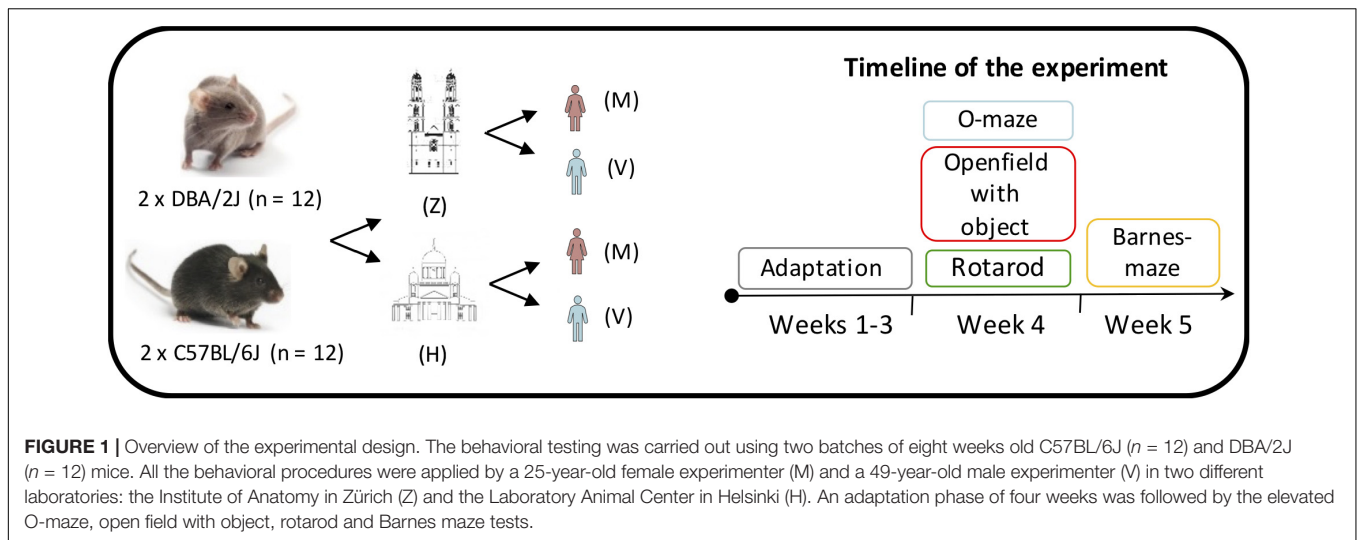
2 x DBA/2J (n = 12)

2 x C57BL/6J (n = 12)

(Z)

(H)

(M)

(V)

(M)

(V)

Timeline of the experiment

O-maze

Openfield with object

Rotarod

Adaptation

Barnes-maze

Weeks 1-3

Week 4

Week 5

**FIGURE 1 |** Overview of the experimental design. The behavioral testing was carried out using two batches of eight weeks old C57BL/6J ($n$ = 12) and DBA/2J ($n$ = 12) mice. All the behavioral procedures were applied by a 25-year-old female experimenter (M) and a 49-year-old male experimenter (V) in two different laboratories: the Institute of Anatomy in Zürich (Z) and the Laboratory Animal Center in Helsinki (H). An adaptation phase of four weeks was followed by the elevated O-maze, open field with object, rotarod and Barnes maze tests.